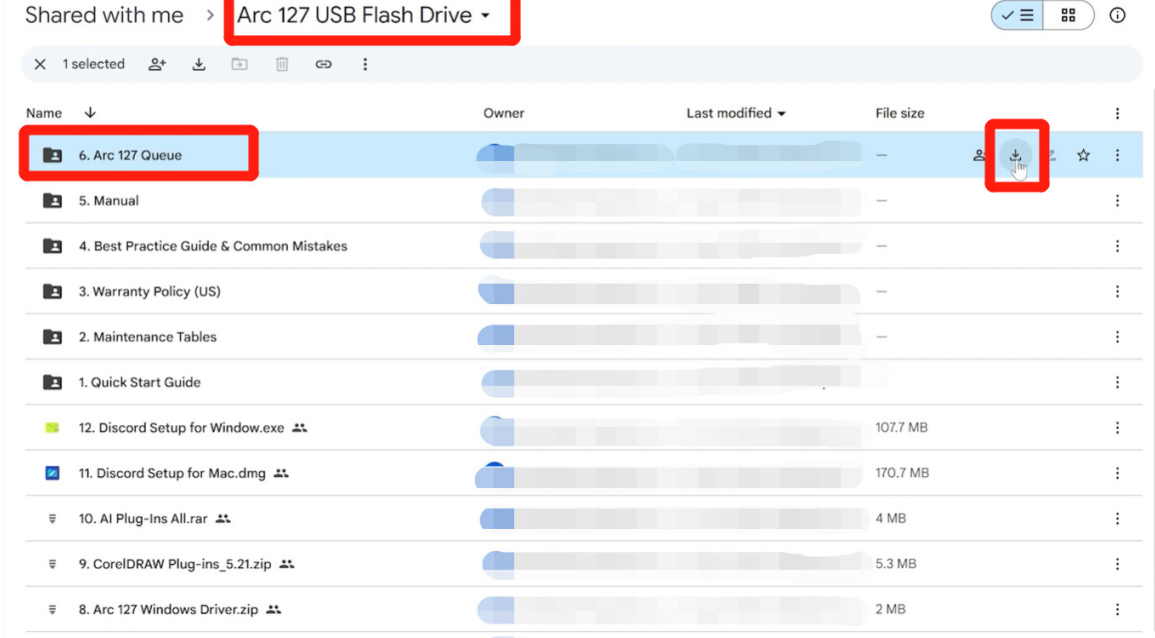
Shared with me > Arc 127 USB Flash Drive

1 selected

| Name | Owner | Last modified | File size |
|---|---|---|---|
| 6. Arc 127 Queue | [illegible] | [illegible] | — |
| 5. Manual | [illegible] | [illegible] | — |
| 4. Best Practice Guide & Common Mistakes | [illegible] | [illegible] | — |
| 3. Warranty Policy (US) | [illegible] | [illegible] | — |
| 2. Maintenance Tables | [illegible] | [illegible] | — |
| 1. Quick Start Guide | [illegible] | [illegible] | |
| 12. Discord Setup for Window.exe | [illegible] | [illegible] | 107.7 MB |
| 11. Discord Setup for Mac.dmg | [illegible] | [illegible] | 170.7 MB |
| 10. AI Plug-Ins All.rar | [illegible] | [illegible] | 4 MB |
| 9. CorelDRAW Plug-ins_5.21.zip | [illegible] | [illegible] | 5.3 MB |
| 8. Arc 127 Windows Driver.zip | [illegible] | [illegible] | 2 MB |